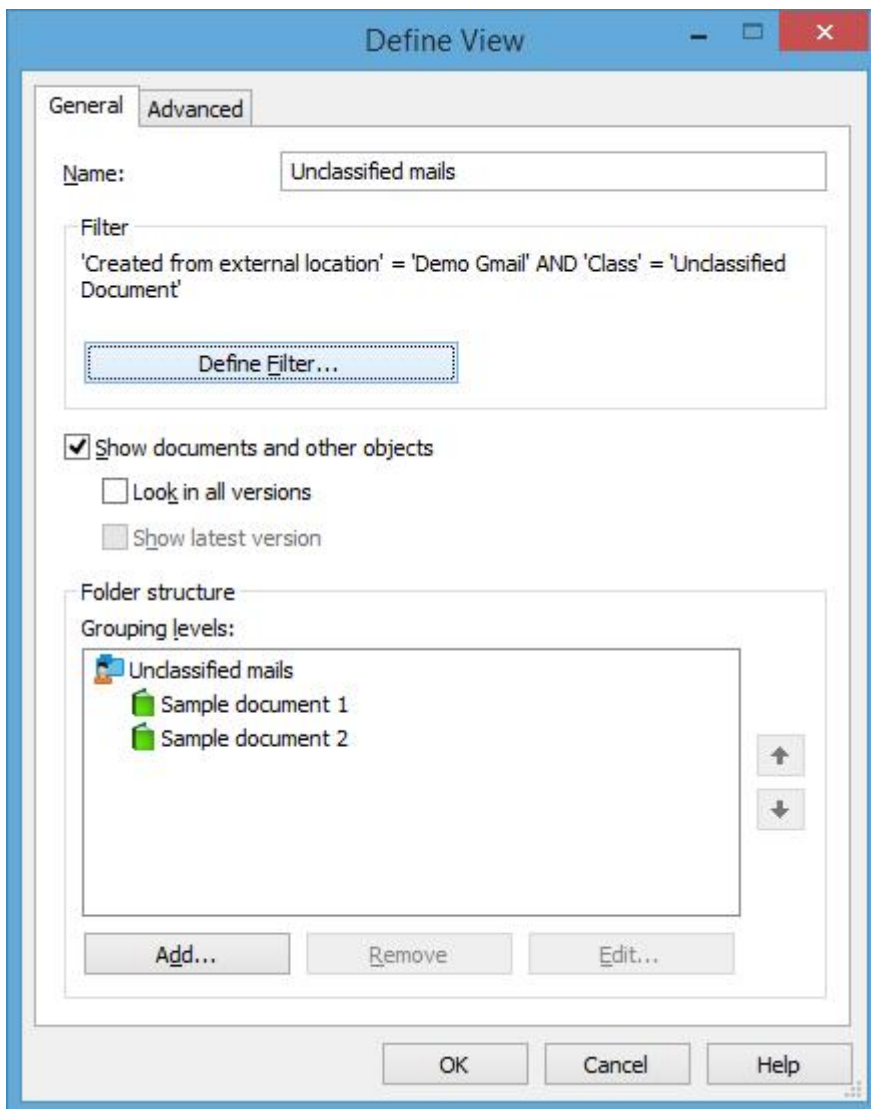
Define View

General | Advanced

Name: Unclassified mails

Filter

'Created from external location' = 'Demo Gmail' AND 'Class' = 'Unclassified Document'

Define Filter...

Show documents and other objects

Look in all versions

Show latest version

Folder structure

Grouping levels:

Unclassified mails

Sample document 1

Sample document 2

Add...

Remove

Edit...

OK

Cancel

Help